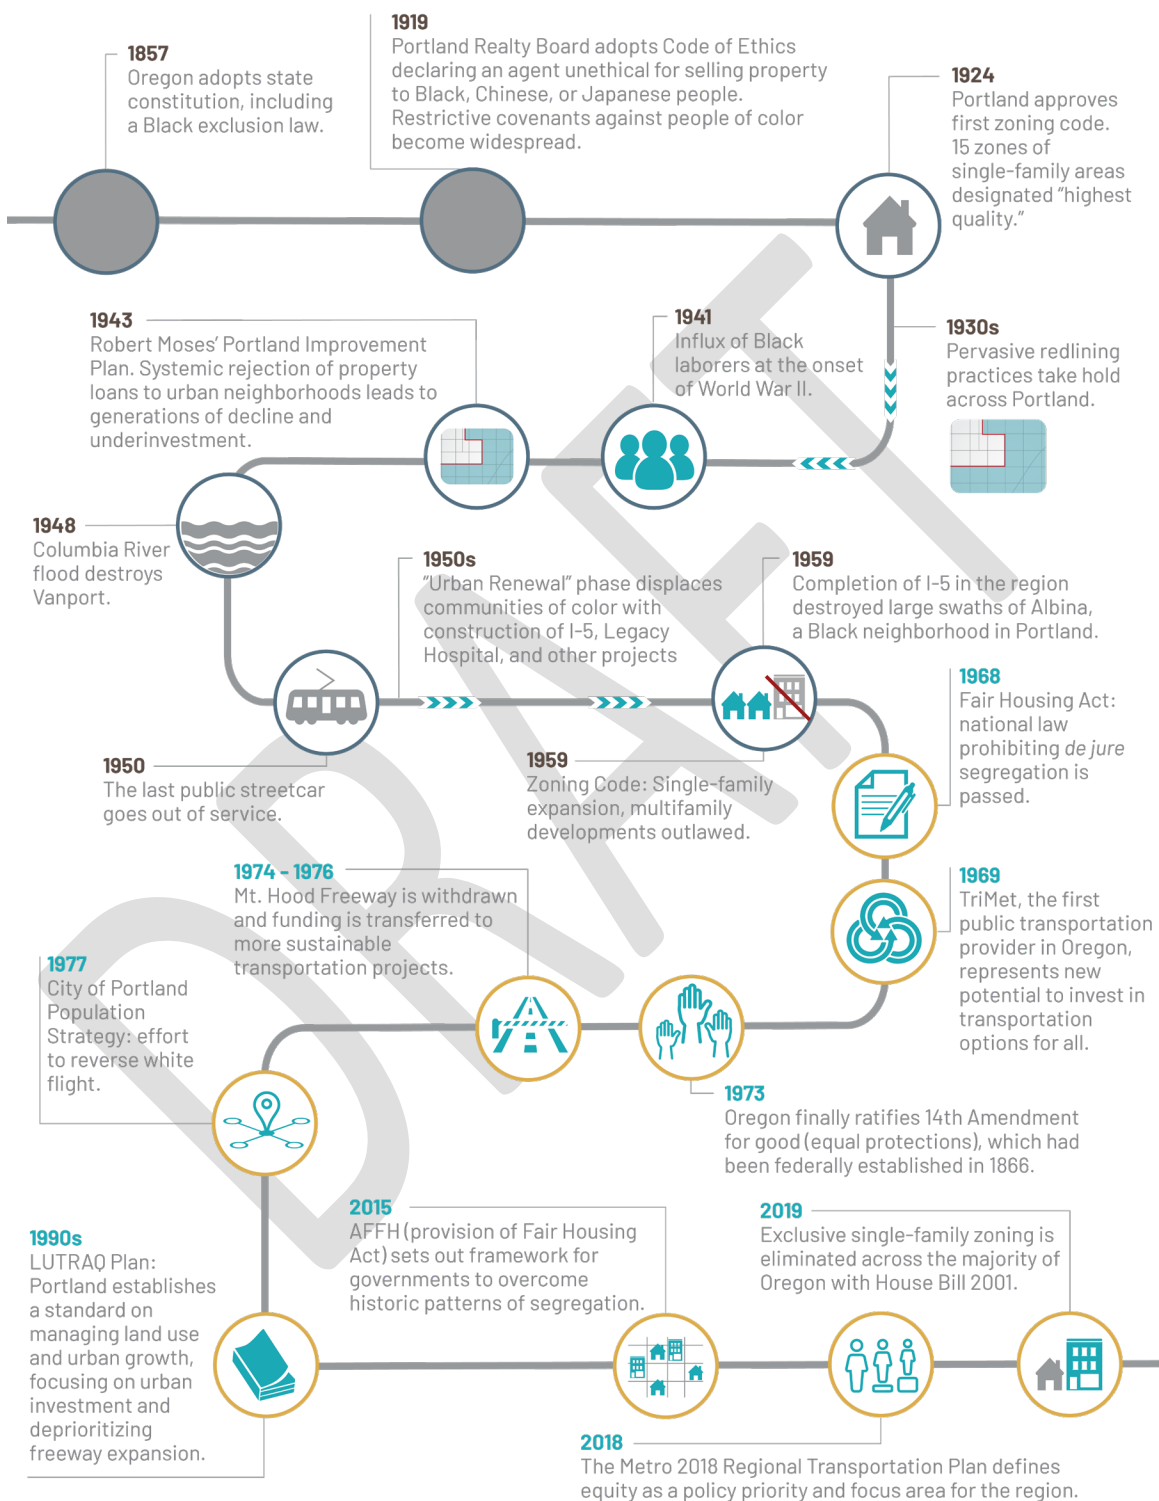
1857
Oregon adopts state constitution, including a Black exclusion law.

1919
Portland Realty Board adopts Code of Ethics declaring an agent unethical for selling property to Black, Chinese, or Japanese people. Restrictive covenants against people of color become widespread.

1924
Portland approves first zoning code. 15 zones of single-family areas designated "highest quality."

1943
Robert Moses' Portland Improvement Plan. Systemic rejection of property loans to urban neighborhoods leads to generations of decline and underinvestment.

1941
Influx of Black laborers at the onset of World War II.

1930s
Pervasive redlining practices take hold across Portland.

1948
Columbia River flood destroys Vanport.

1950s
"Urban Renewal" phase displaces communities of color with construction of I-5, Legacy Hospital, and other projects

1959
Completion of I-5 in the region destroyed large swaths of Albina, a Black neighborhood in Portland.

1968
Fair Housing Act: national law prohibiting de jure segregation is passed.

1950
The last public streetcar goes out of service.

1959
Zoning Code: Single-family expansion, multifamily developments outlawed.

1974 - 1976
Mt. Hood Freeway is withdrawn and funding is transferred to more sustainable transportation projects.

1969
TriMet, the first public transportation provider in Oregon, represents new potential to invest in transportation options for all.

1977
City of Portland Population Strategy: effort to reverse white flight.

1973
Oregon finally ratifies 14th Amendment for good (equal protections), which had been federally established in 1866.

1990s
LUTRAQ Plan: Portland establishes a standard on managing land use and urban growth, focusing on urban investment and deprioritizing freeway expansion.

2015
AFFH (provision of Fair Housing Act) sets out framework for governments to overcome historic patterns of segregation.

2019
Exclusive single-family zoning is eliminated across the majority of Oregon with House Bill 2001.

2018
The Metro 2018 Regional Transportation Plan defines equity as a policy priority and focus area for the region.

DRAFT